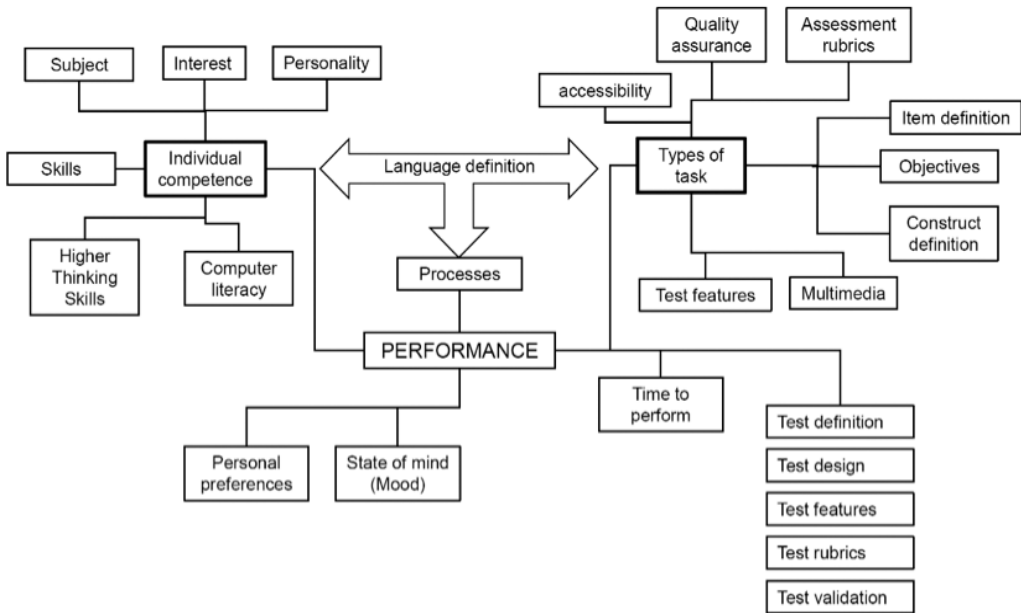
Quality assurance

Assessment rubrics

Subject

Interest

Personality

accessibility

Item definition

Skills

Individual competence

Language definition

Types of task

Objectives

Construct definition

Higher Thinking Skills

Computer literacy

Processes

Test features

Multimedia

PERFORMANCE

Time to perform

Test definition

Personal preferences

State of mind (Mood)

Test design

Test features

Test rubrics

Test validation